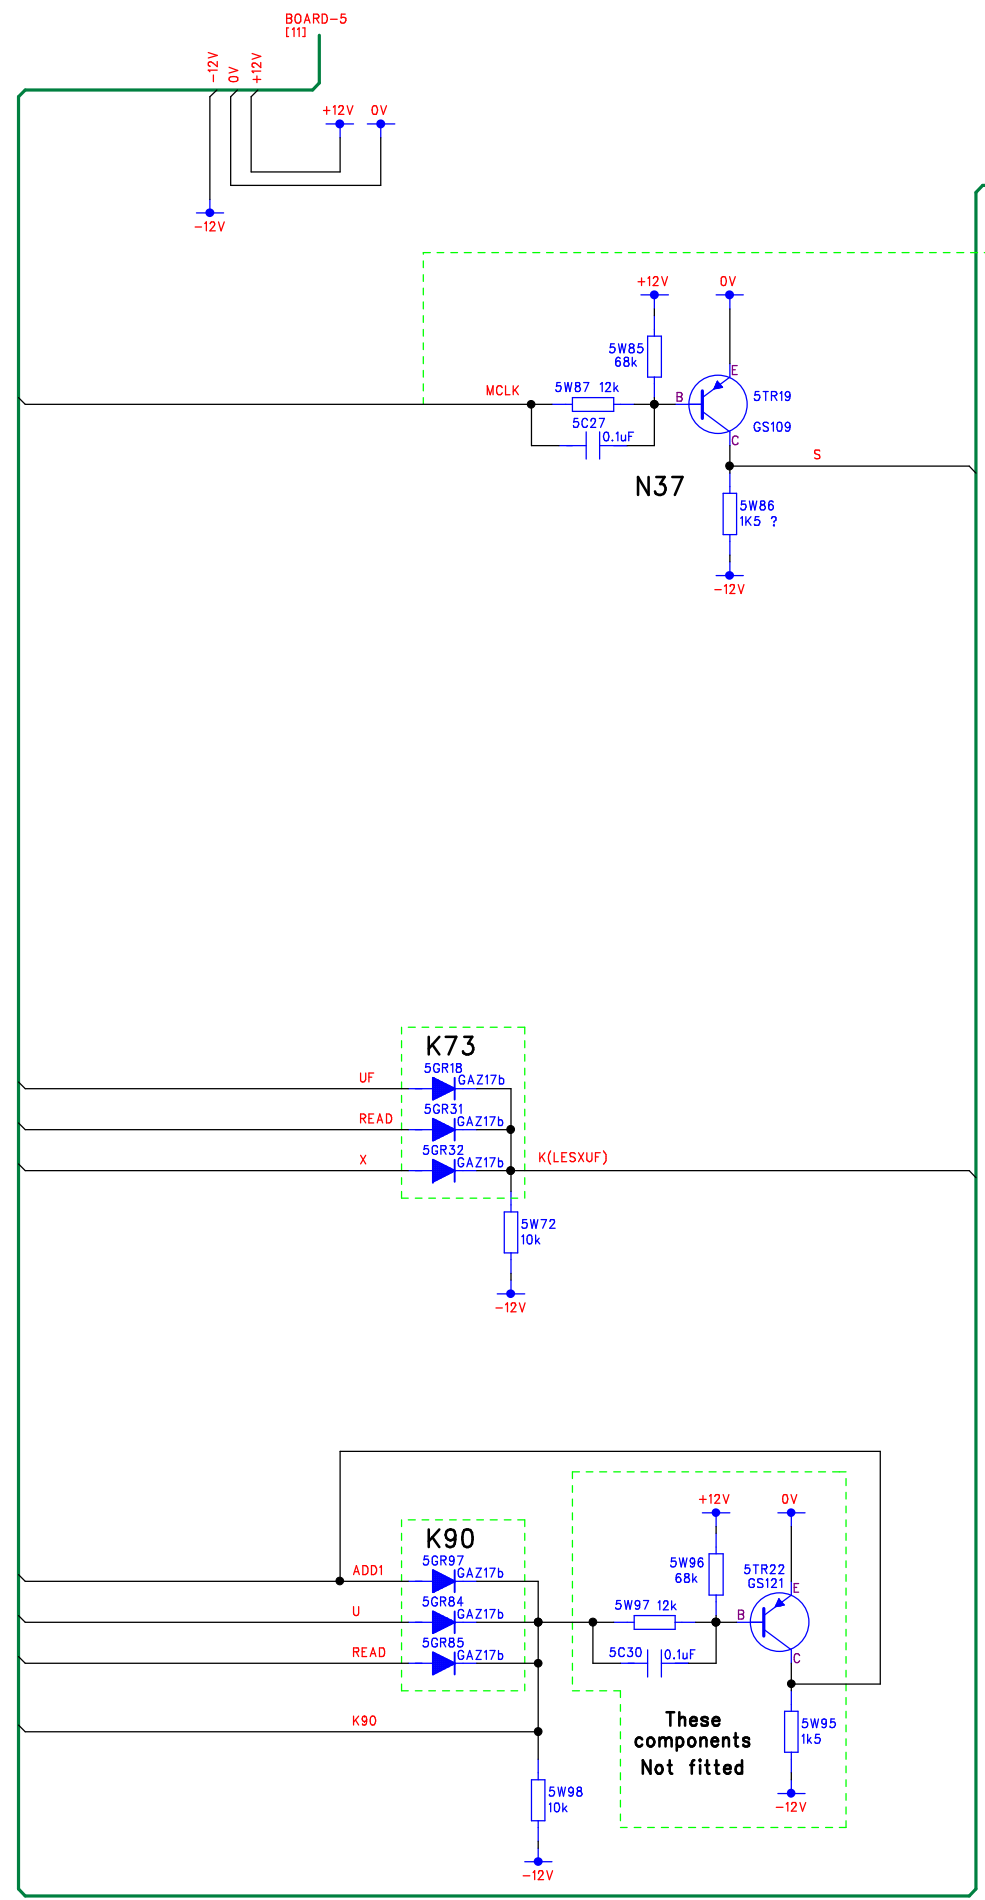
BOARD-5
[11]

-12V
0V
+12V

+12V
0V

-12V

+12V
0V

5W85
68k

MCLK
5W87 12k
B
E
5TR19
GS109
C

5C27
0.1uF

S

N37

5W86
1K5 ?

-12V

K73
UF
5GR18
GAZ17b
READ
5GR31
GAZ17b
X
5GR32
GAZ17b
K(LESXUF)

5W72
10k

-12V

K90
+12V
0V
5W96
68k
5TR22
GS121
ADD1
5GR97
GAZ17b
E
U
5GR84
GAZ17b
5W97 12k
B
READ
5GR85
GAZ17b
5C30
0.1uF
C

K90

These components Not fitted

5W95
1k5

-12V

5W98
10k

-12V